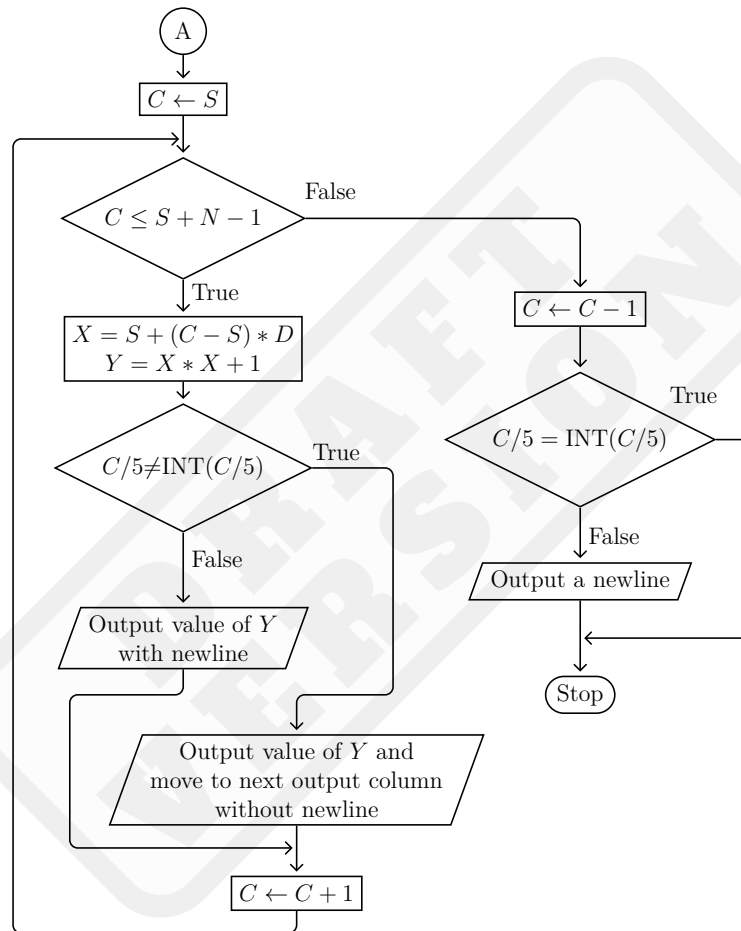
A

$C \leftarrow S$

$C \leq S + N - 1$

False

True

$X = S + (C - S) * D$
$Y = X * X + 1$

$C/5 \neq \text{INT}(C/5)$

True

False

Output value of $Y$ with newline

Output value of $Y$ and move to next output column without newline

$C \leftarrow C + 1$

$C \leftarrow C - 1$

True

$C/5 = \text{INT}(C/5)$

False

Output a newline

Stop

DRAFT VERSION